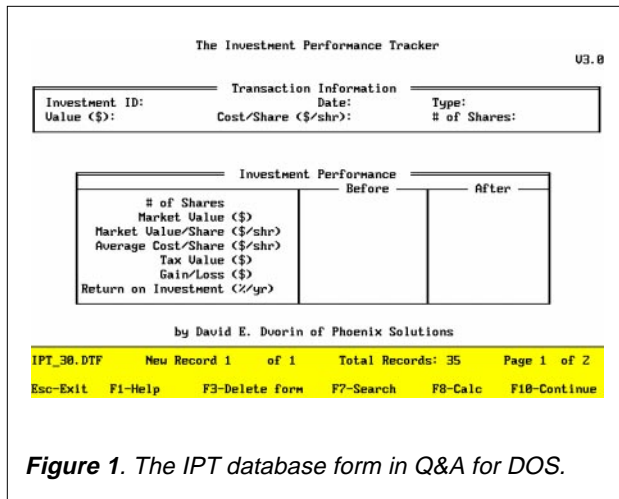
The Investment Performance Tracker

V3.0

Transaction Information

Investment ID: Date: Type:
Value ($): Cost/Share ($/shr): # of Shares:

Investment Performance

| | Before | After |
|---|---|---|
| # of Shares | | |
| Market Value ($) | | |
| Market Value/Share ($/shr) | | |
| Average Cost/Share ($/shr) | | |
| Tax Value ($) | | |
| Gain/Loss ($) | | |
| Return on Investment (%/yr) | | |

by David E. Dvorin of Phoenix Solutions

IPT_30.DTF New Record 1 of 1 Total Records: 35 Page 1 of 2

Esc-Exit F1-Help F3-Delete form F7-Search F8-Calc F10-Continue

**Figure 1**. The IPT database form in Q&A for DOS.